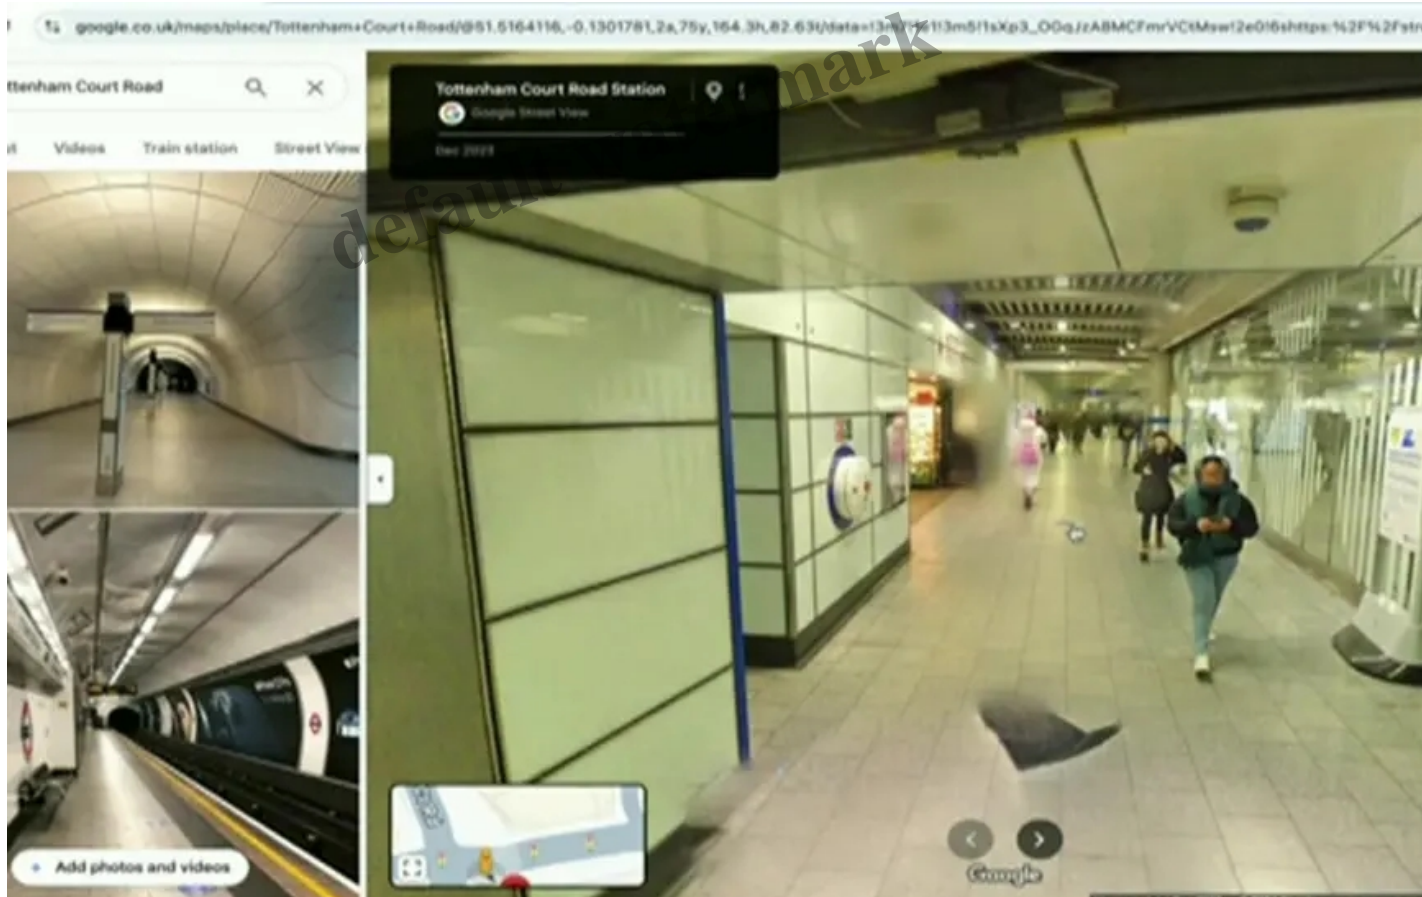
google.co.uk/maps/place/Tottenham+Court+Road/@51.5164116,-0.1301781,2a,75y,164.3h,82.63t/data=!3m7!1e1!3m5!1sXp3_OGqJzABMCFmVCtMsw!2e0!6shttps:%2F%2Fstr

ttenham Court Road

Videos Train station Street View

Tottenham Court Road Station

Google Street View

Dec 2023

defaultwatermark

+ Add photos and videos

Google